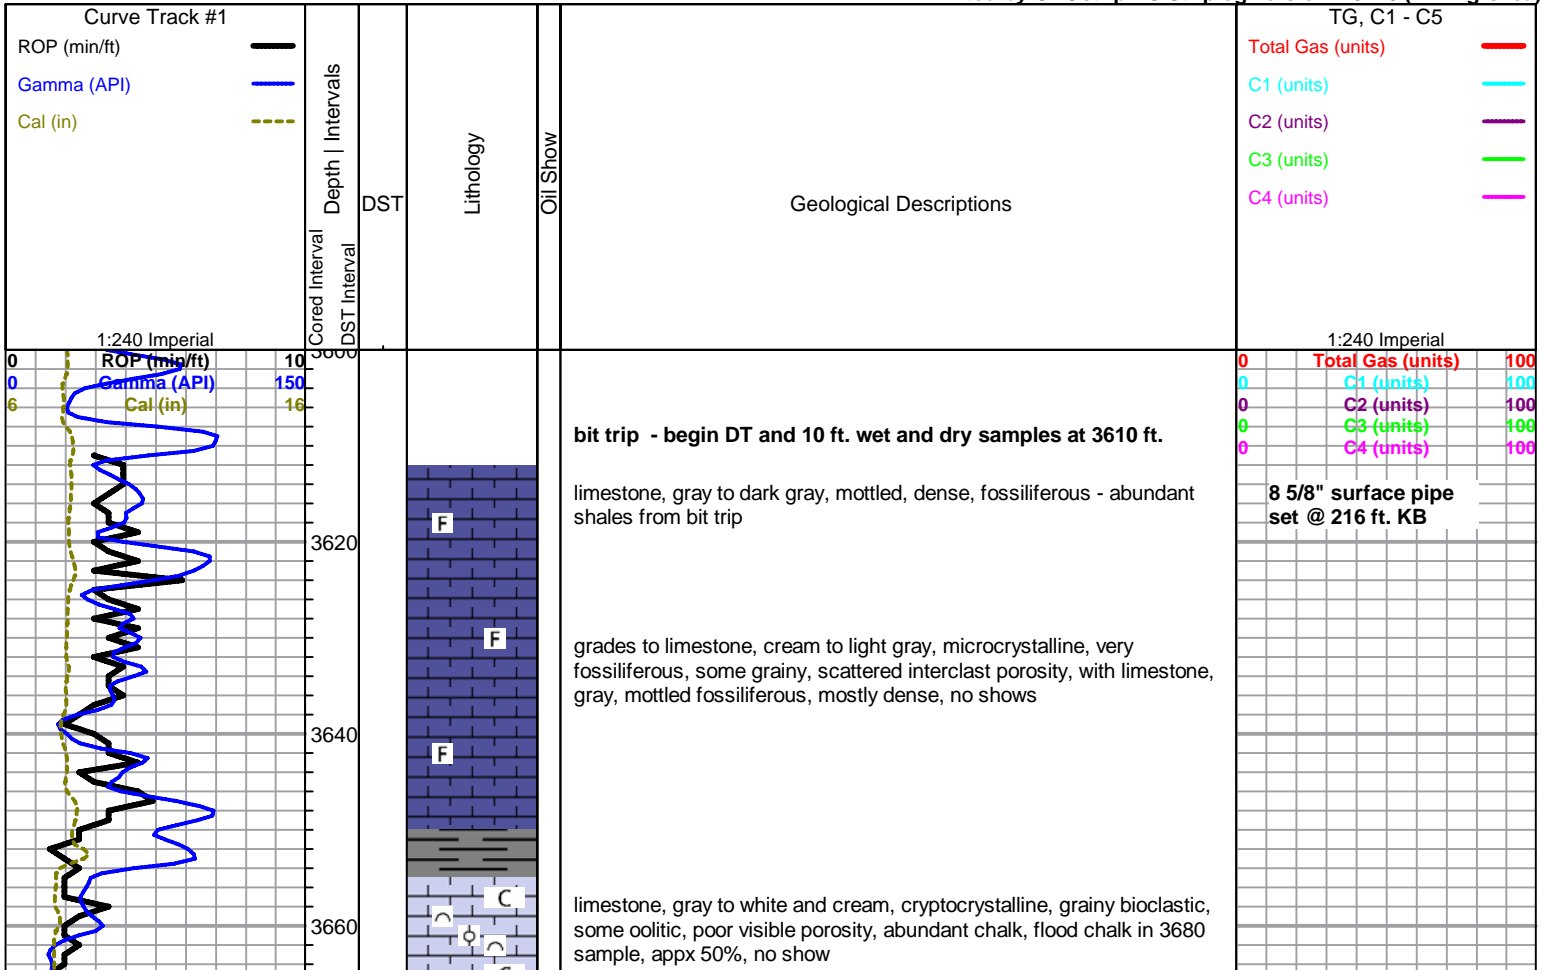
Curve Track #1

ROP (min/ft)

Gamma (API)

Cal (in)

1:240 Imperial

Depth | Intervals

Cored Interval

DST Interval

DST

Lithology

Oil Show

Geological Descriptions

TG, C1 - C5

Total Gas (units)

C1 (units)

C2 (units)

C3 (units)

C4 (units)

1:240 Imperial

| 0 | ROP (min/ft) | 10 |
|---|---|---|
| 0 | Gamma (API) | 150 |
| 6 | Cal (in) | 16 |

3600

3620

3640

3660

F

F

F

C

bit trip - begin DT and 10 ft. wet and dry samples at 3610 ft.

limestone, gray to dark gray, mottled, dense, fossiliferous - abundant shales from bit trip

grades to limestone, cream to light gray, microcrystalline, very fossiliferous, some grainy, scattered interclast porosity, with limestone, gray, mottled fossiliferous, mostly dense, no shows

limestone, gray to white and cream, cryptocrystalline, grainy bioclastic, some oolitic, poor visible porosity, abundant chalk, flood chalk in 3680 sample, appx 50%, no show

| 0 | Total Gas (units) | 100 |
|---|---|---|
| 0 | C1 (units) | 100 |
| 0 | C2 (units) | 100 |
| 0 | C3 (units) | 100 |
| 0 | C4 (units) | 100 |

8 5/8" surface pipe set @ 216 ft. KB